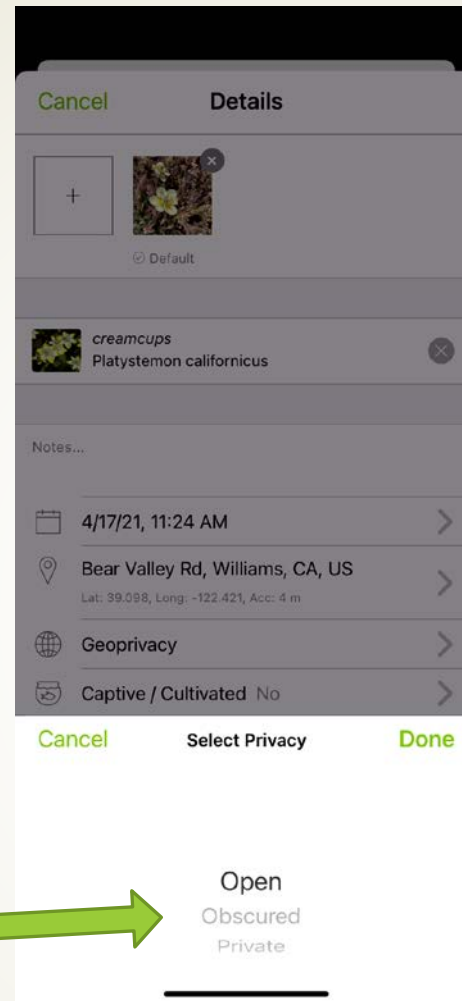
Cancel
Details

+

Default

creamcups
Platystemon californicus

Notes...

4/17/21, 11:24 AM

Bear Valley Rd, Williams, CA, US
Lat: 39.098, Long: -122.421, Acc: 4 m

Geoprivacy

Captive / Cultivated No

Cancel
Select Privacy
Done

Open
Obscured
Private